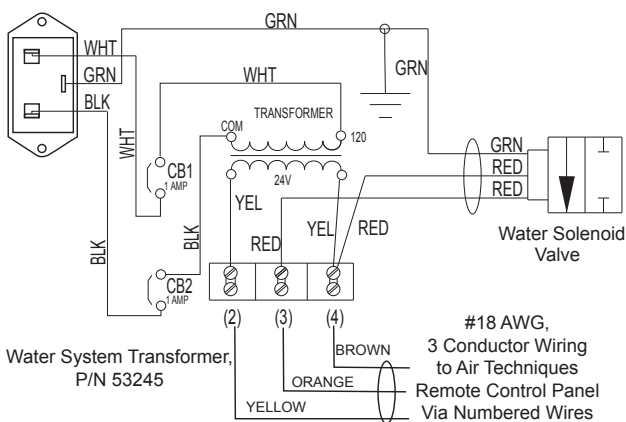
GRN
WHT
GRN
BLK
GRN
WHT
TRANSFORMER
COM
120
WHT
CB1
1 AMP
24V
GRN
RED
RED
YEL
YEL
RED
RED
Water Solenoid Valve
BLK
BLK
CB2
1 AMP
(2)
(3)
(4)
#18 AWG, 3 Conductor Wiring to Air Techniques Remote Control Panel Via Numbered Wires
Water System Transformer, P/N 53245
BROWN
ORANGE
YELLOW